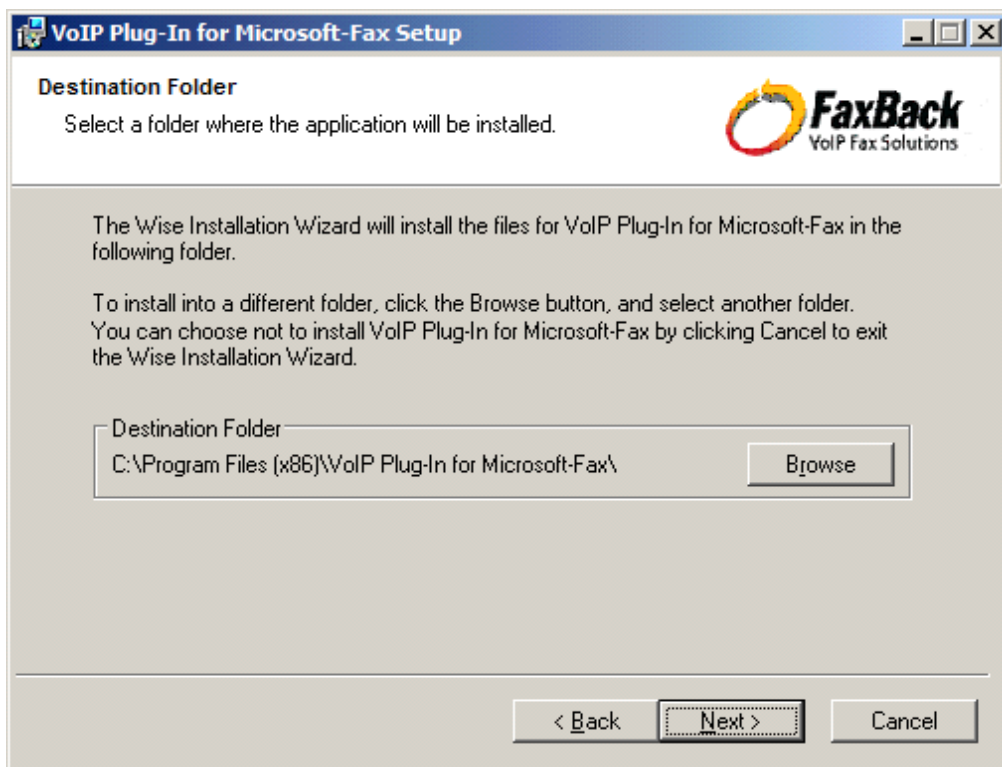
VoIP Plug-In for Microsoft-Fax Setup

Destination Folder

Select a folder where the application will be installed.

FaxBack
VoIP Fax Solutions

The Wise Installation Wizard will install the files for VoIP Plug-In for Microsoft-Fax in the following folder.

To install into a different folder, click the Browse button, and select another folder. You can choose not to install VoIP Plug-In for Microsoft-Fax by clicking Cancel to exit the Wise Installation Wizard.

Destination Folder

C:\Program Files (x86)\VoIP Plug-In for Microsoft-Fax\

Browse

< Back

Next >

Cancel